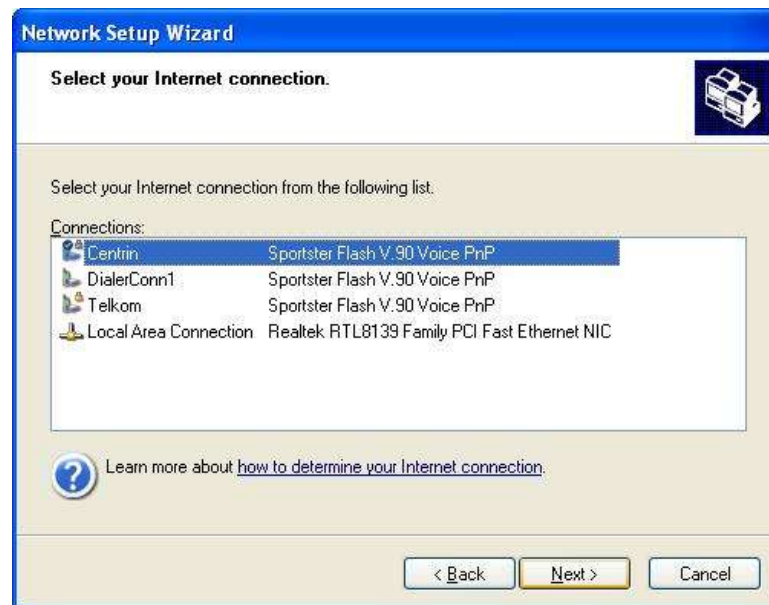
Network Setup Wizard

Select your Internet connection.

Select your Internet connection from the following list.

Connections:

| | |
|---|---|
| Centrin | Sportster Flash V.90 Voice PnP |
| DialerConn1 | Sportster Flash V.90 Voice PnP |
| Telkom | Sportster Flash V.90 Voice PnP |
| Local Area Connection | Realtek RTL8139 Family PCI Fast Ethernet NIC |

Learn more about how to determine your Internet connection.

< Back Next > Cancel